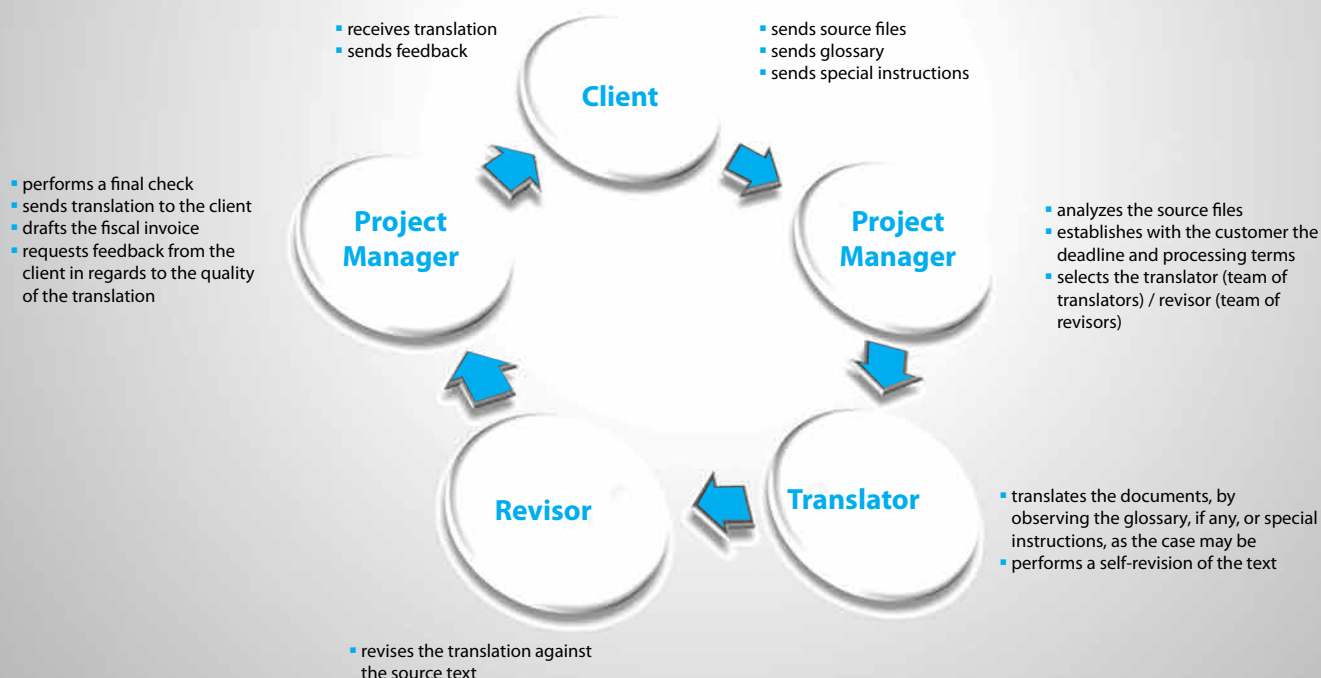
- receives translation
- sends feedback

Client

- sends source files
- sends glossary
- sends special instructions

Project Manager

- analyzes the source files
- establishes with the customer the deadline and processing terms
- selects the translator (team of translators) / revisor (team of revisors)

Translator

- translates the documents, by observing the glossary, if any, or special instructions, as the case may be
- performs a self-revision of the text

Revisor

- revises the translation against the source text

Project Manager

- performs a final check
- sends translation to the client
- drafts the fiscal invoice
- requests feedback from the client in regards to the quality of the translation